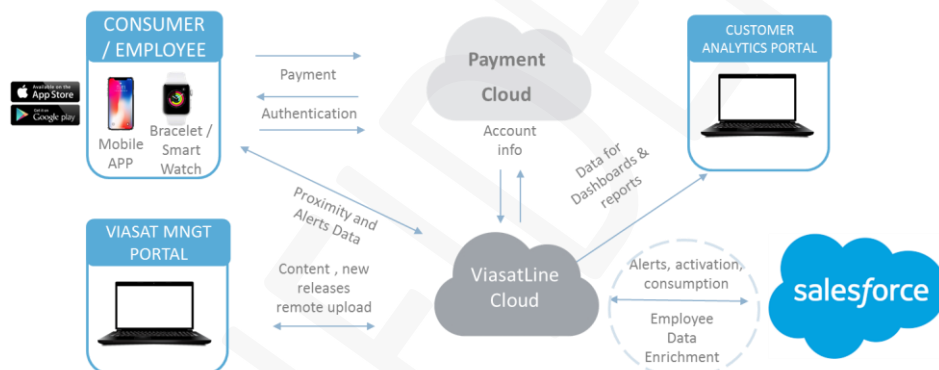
CONSUMER / EMPLOYEE

Available on the App Store

Get it on Google play

Mobile APP

Bracelet / Smart Watch

Payment

Authentication

Payment Cloud

Account info

CUSTOMER ANALYTICS PORTAL

Data for Dashboards & reports

Proximity and Alerts Data

VIASAT MNGT PORTAL

Content , new releases remote upload

ViasatLine Cloud

Alerts, activation, consumption

Employee Data Enrichment

salesforce